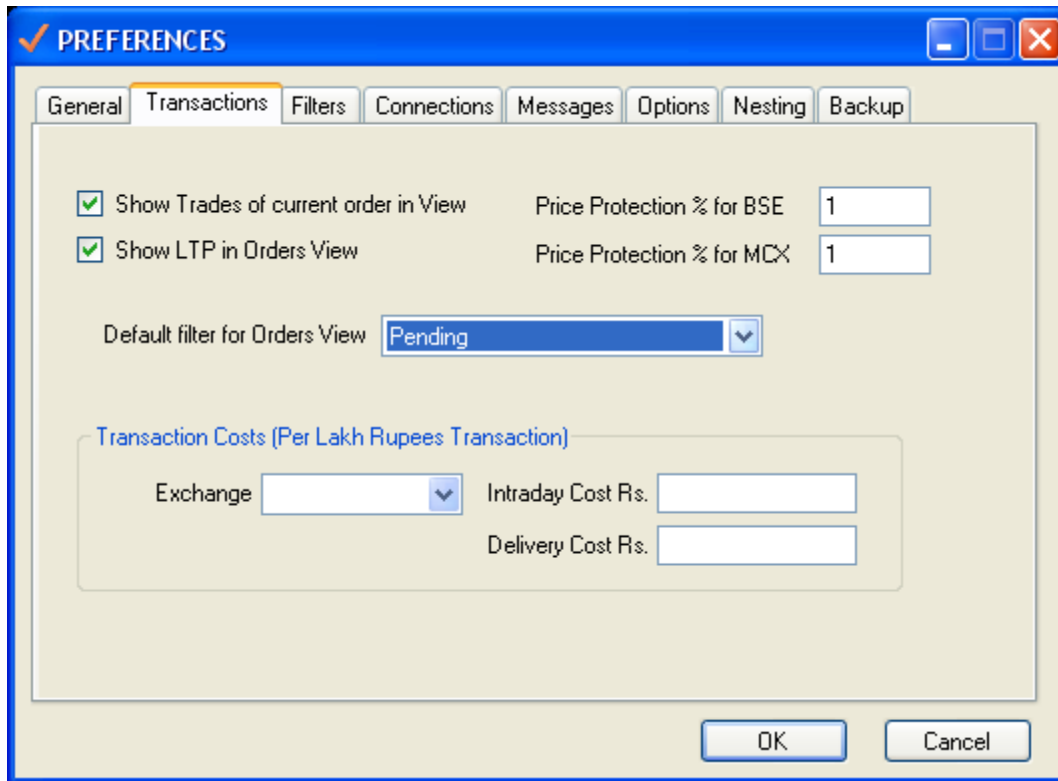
PREFERENCES

General | Transactions | Filters | Connections | Messages | Options | Nesting | Backup

☑ Show Trades of current order in View
☑ Show LTP in Orders View

Price Protection % for BSE 1
Price Protection % for MCX 1

Default filter for Orders View Pending

Transaction Costs (Per Lakh Rupees Transaction)

Exchange
Intraday Cost Rs.
Delivery Cost Rs.

OK
Cancel